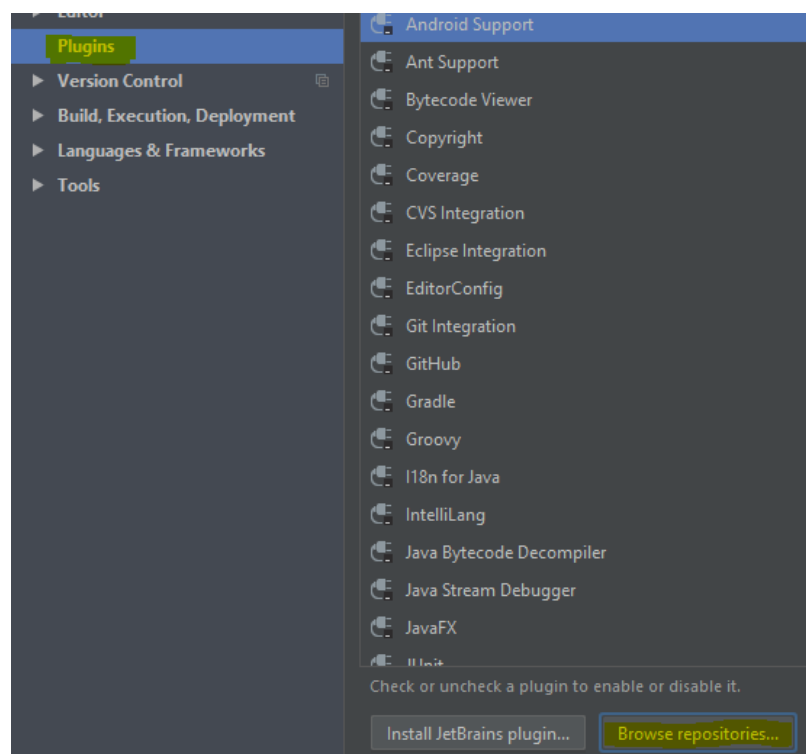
Editor
Plugins
Version Control
Build, Execution, Deployment
Languages & Frameworks
Tools

Android Support
Ant Support
Bytecode Viewer
Copyright
Coverage
CVS Integration
Eclipse Integration
EditorConfig
Git Integration
GitHub
Gradle
Groovy
I18n for Java
IntelliLang
Java Bytecode Decompiler
Java Stream Debugger
JavaFX
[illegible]

Check or uncheck a plugin to enable or disable it.

Install JetBrains plugin...
Browse repositories...